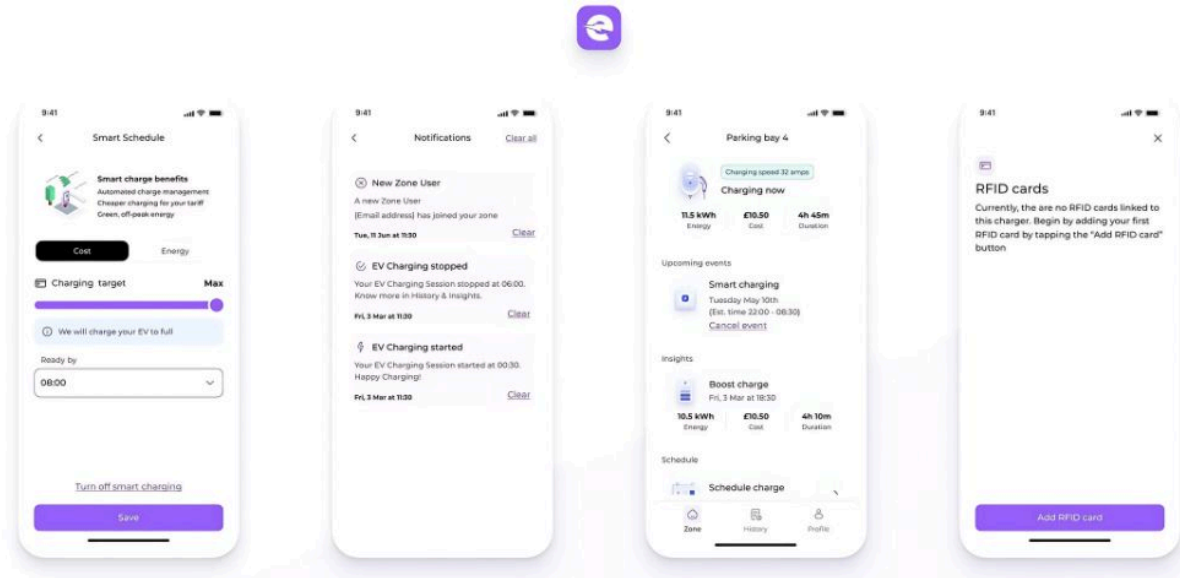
9:41

Smart Schedule

Smart charge benefits
Automated charge management
Cheaper charging for your tariff
Green, off-peak energy

Cost
Energy

Charging target
Max

We will charge your EV to full

Ready by
08:00

Turn off smart charging

Save

9:41

Notifications
Clear all

New Zone User
A new Zone User
[Email address] has joined your zone
Tue, 11 Jun at 11:30
Clear

EV Charging stopped
Your EV Charging Session stopped at 06:00. Know more in History & Insights.
Fri, 3 Mar at 11:30
Clear

EV Charging started
Your EV Charging Session started at 00:30. Happy Charging!
Fri, 3 Mar at 11:30
Clear

9:41

Parking bay 4

Charging speed 32 amps
Charging now

11.5 kWh
Energy
£10.50
Cost
4h 45m
Duration

Upcoming events

Smart charging
Tuesday May 10th
(Est. time 22:00 - 08:30)
Cancel event

Insights

Boost charge
Fri, 3 Mar at 18:30

10.5 kWh
Energy
£10.50
Cost
4h 10m
Duration

Schedule

Schedule charge

Zone
History
Profile

9:41

RFID cards
Currently, the are no RFID cards linked to this charger. Begin by adding your first RFID card by tapping the "Add RFID card" button

Add RFID card